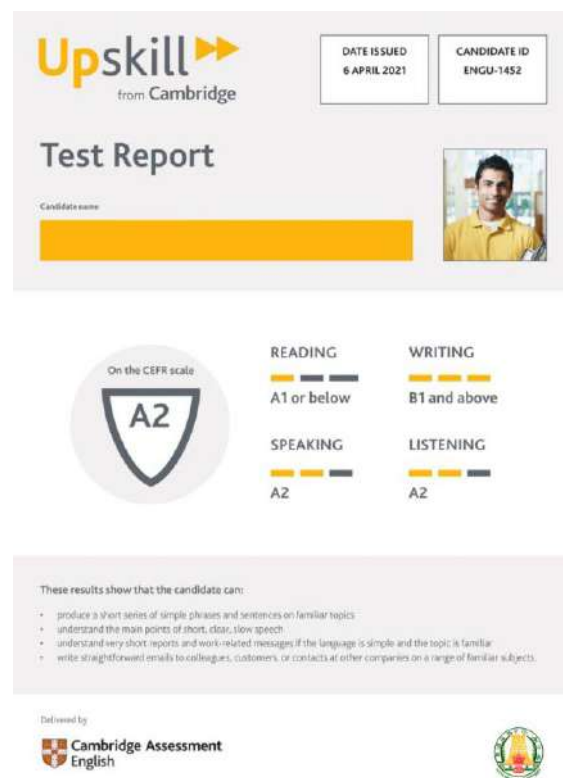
Upskill
from Cambridge

DATE ISSUED
6 APRIL 2021

CANDIDATE ID
ENGU-1452

Test Report

Candidate name

On the CEFR scale

A2

READING

A1 or below

WRITING

B1 and above

SPEAKING

A2

LISTENING

A2

These results show that the candidate can:

• produce a short series of simple phrases and sentences on familiar topics
• understand the main points of short, clear, slow speech
• understand very short reports and work-related messages if the language is simple and the topic is familiar
• write straightforward emails to colleagues, customers, or contacts at other companies on a range of familiar subjects.

Delivered by

Cambridge Assessment English